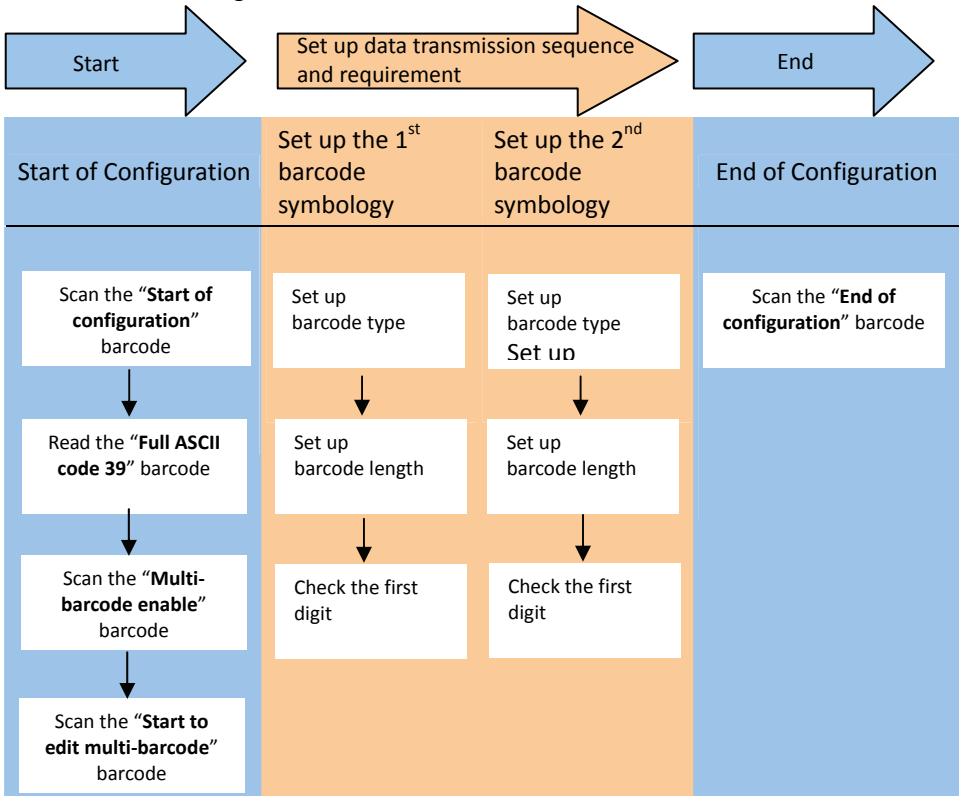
Start

Set up data transmission sequence and requirement

End

Start of Configuration

Set up the 1$^{st}$ barcode symbology

Set up the 2$^{nd}$ barcode symbology

End of Configuration

Scan the "**Start of configuration**" barcode

Read the "**Full ASCII code 39**" barcode

Scan the "**Multi-barcode enable**" barcode

Scan the "**Start to edit multi-barcode**" barcode

Set up barcode type

Set up barcode length

Check the first digit

Set up barcode type Set up

Set up barcode length

Check the first digit

Scan the "**End of configuration**" barcode